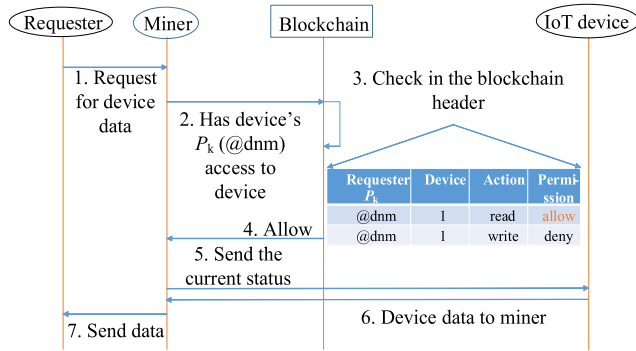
Requester

Miner

Blockchain

IoT device

1. Request for device data

2. Has device's $P_k$ (@dnm) access to device

3. Check in the blockchain header

| Requester $P_k$ | Device | Action | Permission |
|---|---|---|---|
| @dnm | 1 | read | allow |
| @dnm | 1 | write | deny |

4. Allow

5. Send the current status

6. Device data to miner

7. Send data